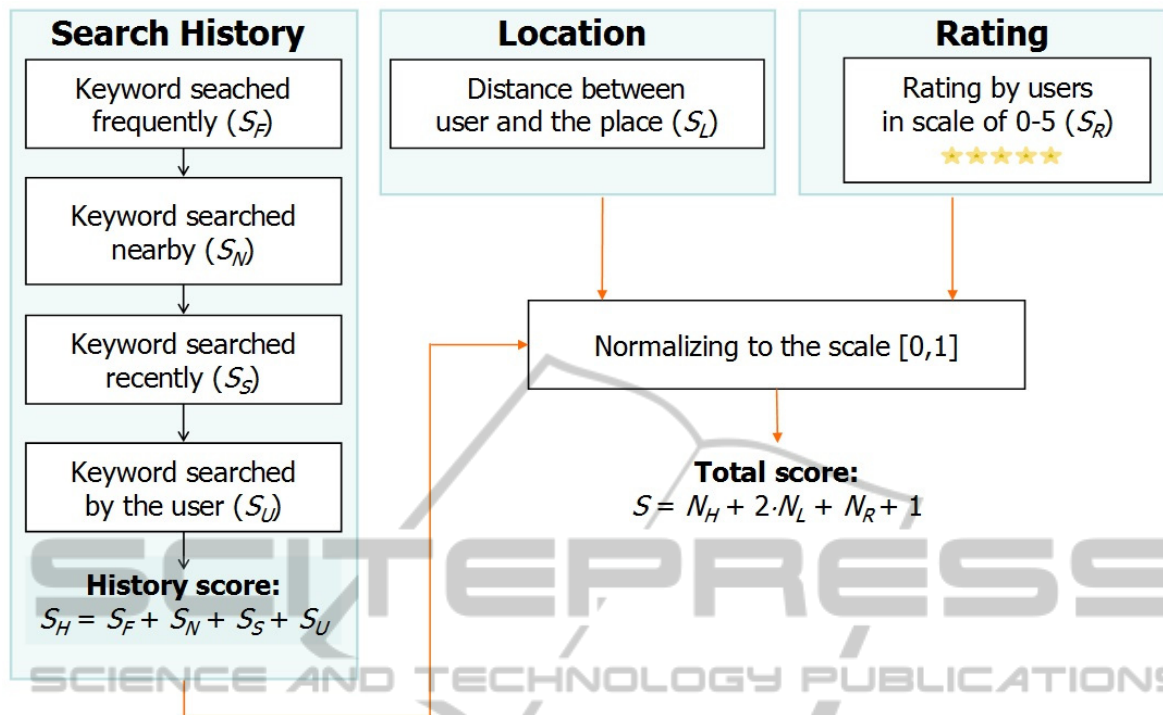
Search History

Keyword seached frequently ($S_F$)

Keyword searched nearby ($S_N$)

Keyword searched recently ($S_S$)

Keyword searched by the user ($S_U$)

History score:
$S_H = S_F + S_N + S_S + S_U$

Location

Distance between user and the place ($S_L$)

Rating

Rating by users in scale of 0-5 ($S_R$)

Normalizing to the scale [0,1]

Total score:
$S = N_H + 2 \cdot N_L + N_R + 1$

SCITEPRESS
SCIENCE AND TECHNOLOGY PUBLICATIONS